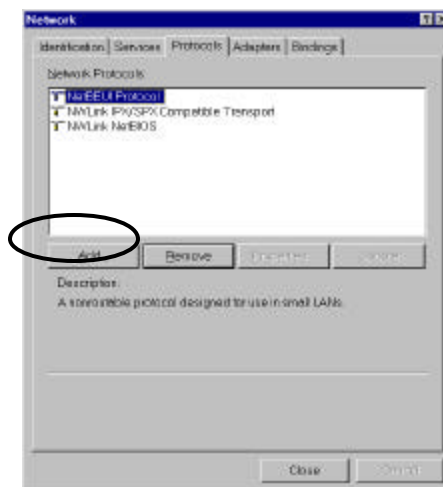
Network

Identification | Services | Protocols | Adapters | Bindings

Network Protocols

NetBEUI Protocol
NWLink IPX/SPX Compatible Transport
NWLink NetBIOS

Add | Remove | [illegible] | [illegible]

Description:
A nonroutable protocol designed for use in small LANs.

Close | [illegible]